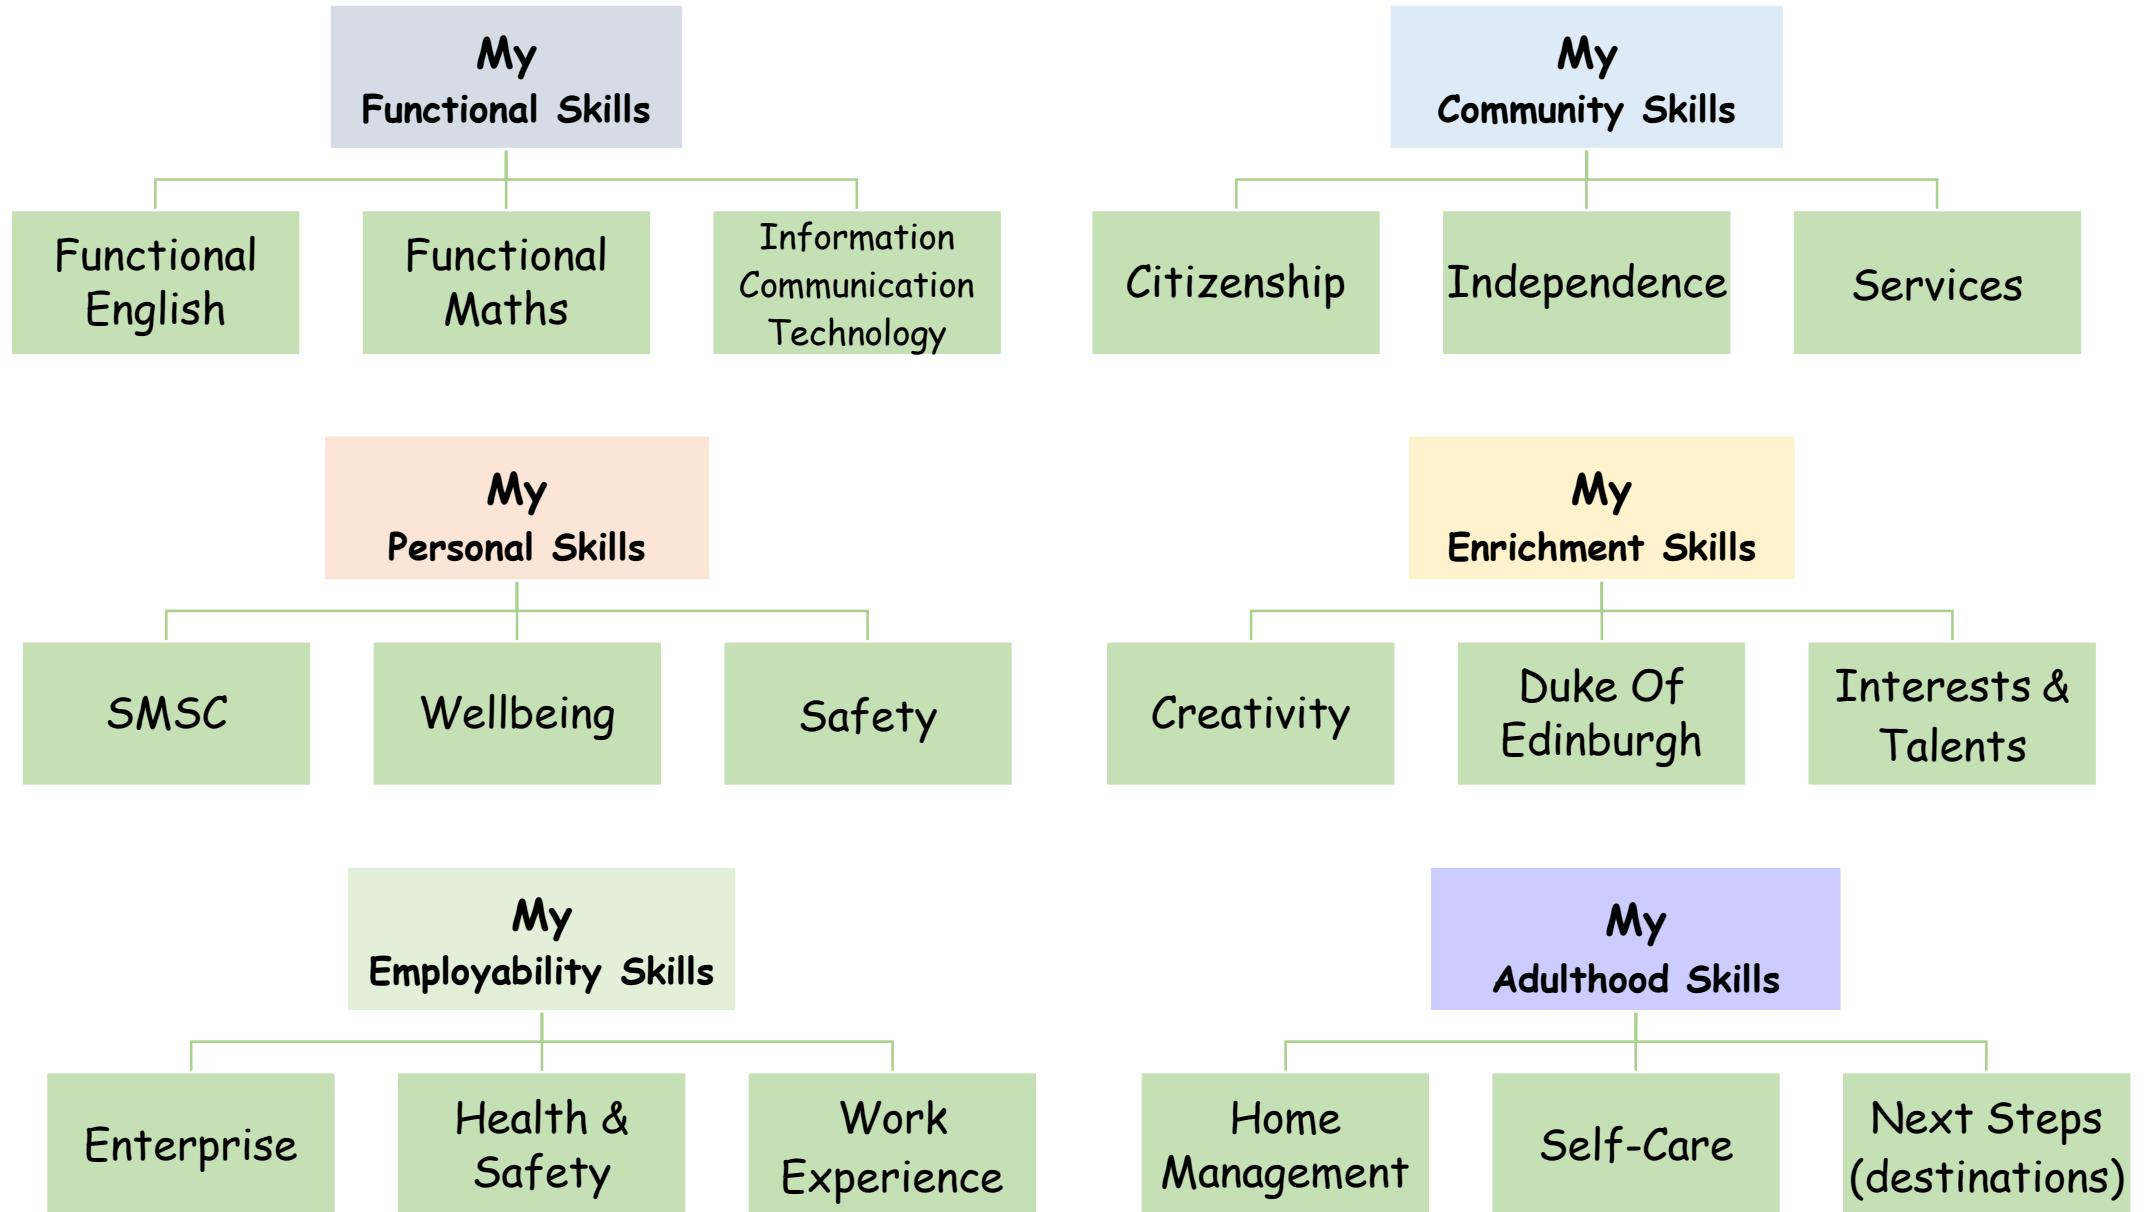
My
Functional Skills

Functional English

Functional Maths

Information Communication Technology

My
Community Skills

Citizenship

Independence

Services

My
Personal Skills

SMSC

Wellbeing

Safety

My
Enrichment Skills

Creativity

Duke Of Edinburgh

Interests & Talents

My
Employability Skills

Enterprise

Health & Safety

Work Experience

My
Adulthood Skills

Home Management

Self-Care

Next Steps (destinations)